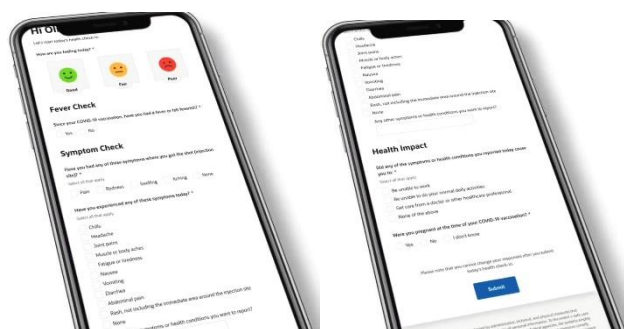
Hi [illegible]

Let's start today's health check-in.

How are you feeling today? *

Good

Fair

Poor

Fever Check

Since your COVID-19 vaccination, have you had a fever or felt feverish? *

Yes

No

Symptom Check

Have you had any of these symptoms where you got the shot (injection site)? *

Select all that apply.

Pain

Redness

Swelling

Itching

None

Have you experienced any of these symptoms today? *

Select all that apply.

Chills

Headache

Joint pains

Muscle or body aches

Fatigue or tiredness

Nausea

Vomiting

Diarrhea

Abdominal pain

Rash, not including the immediate area around the injection site

None

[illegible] symptoms or health conditions you want to report?

Chills

Headache

Joint pains

Muscle or body aches

Fatigue or tiredness

Nausea

Vomiting

Diarrhea

Abdominal pain

Rash, not including the immediate area around the injection site

None

Any other symptoms or health conditions you want to report?

Health Impact

Did any of the symptoms or health conditions you reported today cause you to: *

Select all that apply.

Be unable to work

Be unable to do your normal daily activities

Get care from a doctor or other healthcare professional

None of the above

Were you pregnant at the time of your COVID-19 vaccination? *

Yes

No

I don't know

Please note that you cannot change your responses after you submit today's health check-in.

Submit

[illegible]